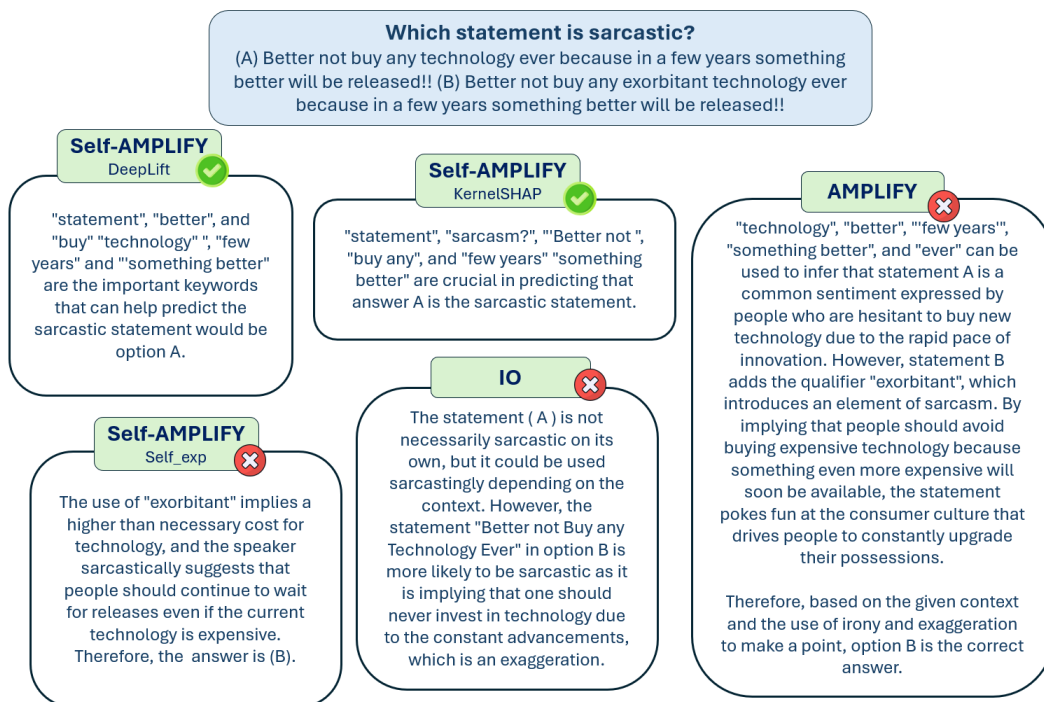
Which statement is sarcastic?
(A) Better not buy any technology ever because in a few years something better will be released!! (B) Better not buy any exorbitant technology ever because in a few years something better will be released!!

Self-AMPLIFY
DeepLift

"statement", "better", and "buy" "technology" ", "few years" and "'something better" are the important keywords that can help predict the sarcastic statement would be option A.

Self-AMPLIFY
KernelSHAP

"statement", "sarcasm?", "'Better not ", "buy any", and "few years" "something better" are crucial in predicting that answer A is the sarcastic statement.

AMPLIFY

"technology", "better", "'few years'", "something better", and "ever" can be used to infer that statement A is a common sentiment expressed by people who are hesitant to buy new technology due to the rapid pace of innovation. However, statement B adds the qualifier "exorbitant", which introduces an element of sarcasm. By implying that people should avoid buying expensive technology because something even more expensive will soon be available, the statement pokes fun at the consumer culture that drives people to constantly upgrade their possessions.

Therefore, based on the given context and the use of irony and exaggeration to make a point, option B is the correct answer.

Self-AMPLIFY
Self_exp

The use of "exorbitant" implies a higher than necessary cost for technology, and the speaker sarcastically suggests that people should continue to wait for releases even if the current technology is expensive. Therefore, the answer is (B).

IO

The statement ( A ) is not necessarily sarcastic on its own, but it could be used sarcastingly depending on the context. However, the statement "Better not Buy any Technology Ever" in option B is more likely to be sarcastic as it is implying that one should never invest in technology due to the constant advancements, which is an exaggeration.